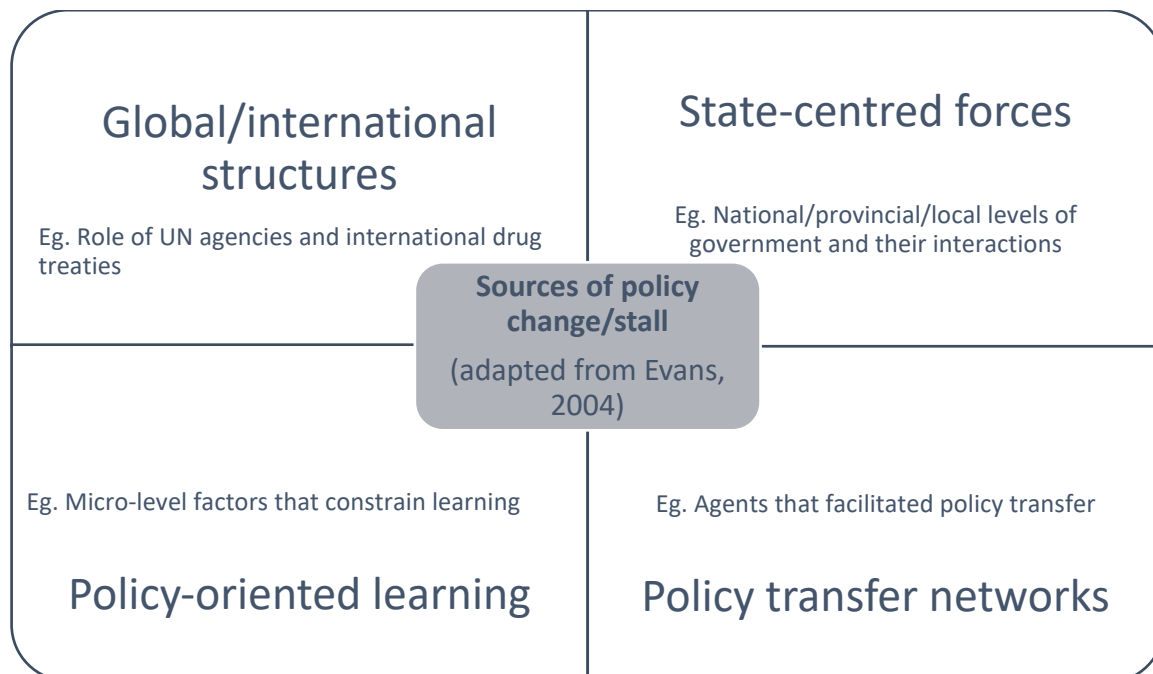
Global/international structures

Eg. Role of UN agencies and international drug treaties

State-centred forces

Eg. National/provincial/local levels of government and their interactions

**Sources of policy change/stall**

(adapted from Evans, 2004)

Eg. Micro-level factors that constrain learning

Policy-oriented learning

Eg. Agents that facilitated policy transfer

Policy transfer networks